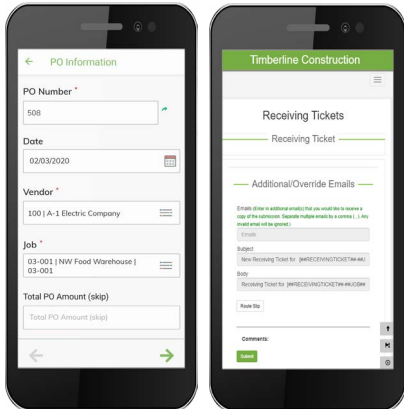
← PO Information

PO Number *

508

Date

02/03/2020

Vendor *

100 | A-1 Electric Company

Job *

03-001 | NW Food Warehouse | 03-001

Total PO Amount (skip)

Total PO Amount (skip)

Timberline Construction

Receiving Tickets

Receiving Ticket

Additional/Override Emails

Emails (Enter in additional email(s) that you would like to receive a copy of the submission. Separate multiple emails by a comma (, ). Any invalid email will be ignored.)

Emails

Subject

New Receiving Ticket for: [##RECEIVINGTICKET##-##J

Body

Receiving Ticket for: [##RECEIVINGTICKET##-##JOB##

Route Slip

Comments:

Submit